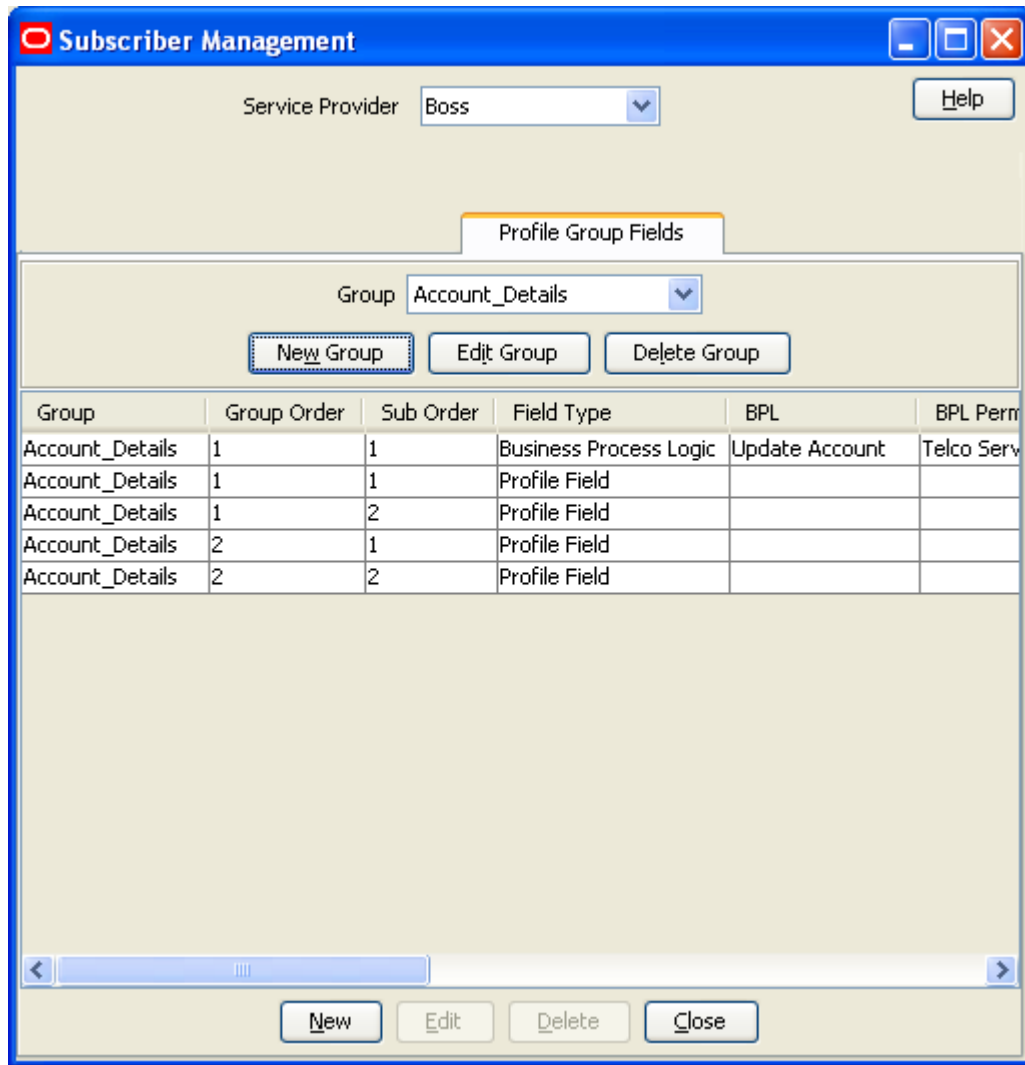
Subscriber Management

Service Provider Boss

Help

Profile Group Fields

Group Account_Details

New Group Edit Group Delete Group

| Group | Group Order | Sub Order | Field Type | BPL | BPL Perm |
|---|---|---|---|---|---|
| Account_Details | 1 | 1 | Business Process Logic | Update Account | Telco Serv |
| Account_Details | 1 | 1 | Profile Field | | |
| Account_Details | 1 | 2 | Profile Field | | |
| Account_Details | 2 | 1 | Profile Field | | |
| Account_Details | 2 | 2 | Profile Field | | |

New Edit Delete Close